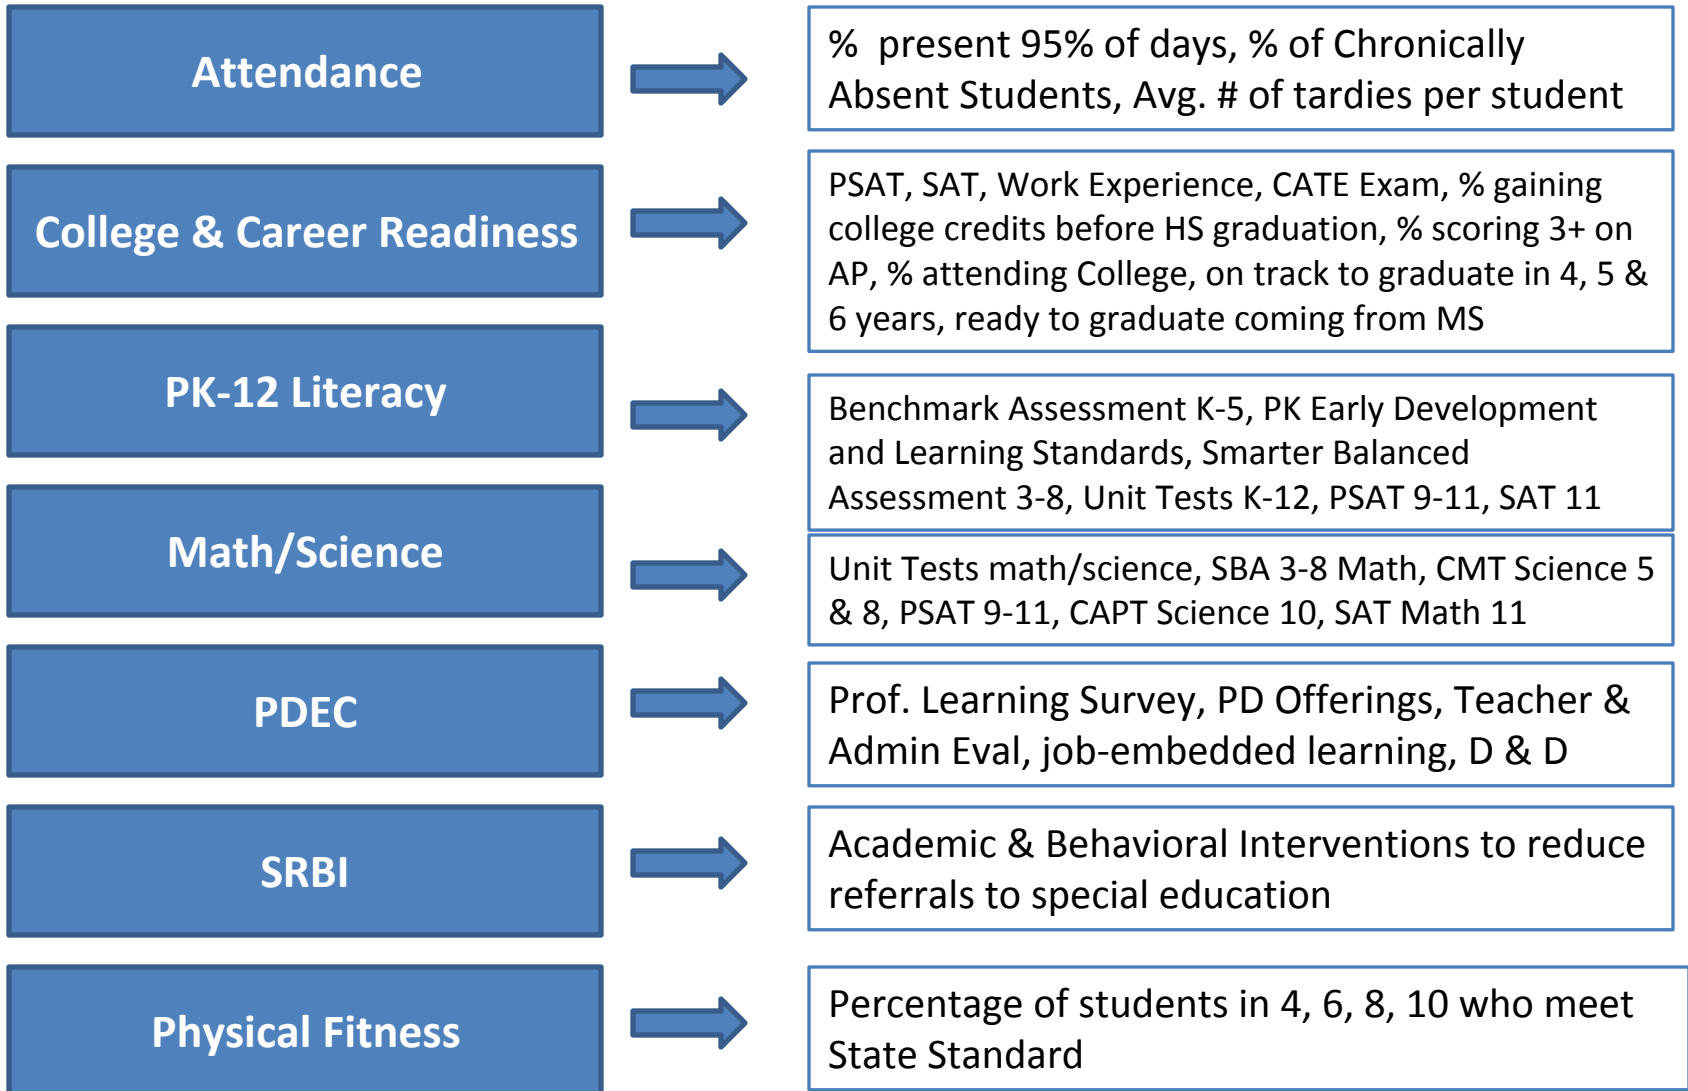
Attendance

% present 95% of days, % of Chronically Absent Students, Avg. # of tardies per student

College & Career Readiness

PSAT, SAT, Work Experience, CATE Exam, % gaining college credits before HS graduation, % scoring 3+ on AP, % attending College, on track to graduate in 4, 5 & 6 years, ready to graduate coming from MS

PK-12 Literacy

Benchmark Assessment K-5, PK Early Development and Learning Standards, Smarter Balanced Assessment 3-8, Unit Tests K-12, PSAT 9-11, SAT 11

Math/Science

Unit Tests math/science, SBA 3-8 Math, CMT Science 5 & 8, PSAT 9-11, CAPT Science 10, SAT Math 11

PDEC

Prof. Learning Survey, PD Offerings, Teacher & Admin Eval, job-embedded learning, D & D

SRBI

Academic & Behavioral Interventions to reduce referrals to special education

Physical Fitness

Percentage of students in 4, 6, 8, 10 who meet State Standard